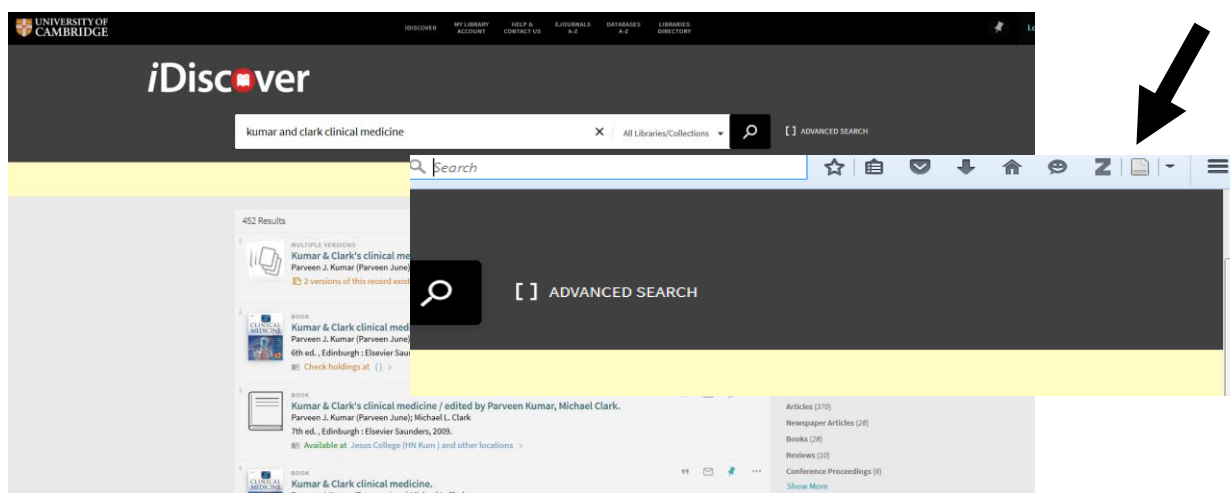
UNIVERSITY OF CAMBRIDGE

IDISCOVER MY LIBRARY ACCOUNT HELP & CONTACT US EJOURNALS A-Z DATABASES A-Z LIBRARIES DIRECTORY

Lo

iDiscover

kumar and clark clinical medicine

All Libraries/Collections

[ ] ADVANCED SEARCH

Search

[ ] ADVANCED SEARCH

452 Results

1
MULTIPLE VERSIONS
Kumar & Clark's clinical me
Parveen J. Kumar (Parveen June)
2 versions of this record exist

2
BOOK
Kumar & Clark clinical medi
Parveen J. Kumar (Parveen June)
6th ed. , Edinburgh : Elsevier Saund
Check holdings at ( )

3
BOOK
Kumar & Clark's clinical medicine / edited by Parveen Kumar, Michael Clark.
Parveen J. Kumar (Parveen June); Michael L. Clark
7th ed. , Edinburgh : Elsevier Saunders, 2009.
Available at Jesus College (HN Kum ) and other locations

4
BOOK
Kumar & Clark clinical medicine.

Articles (370)
Newspaper Articles (28)
Books (28)
Reviews (10)
Conference Proceedings (8)
Show More